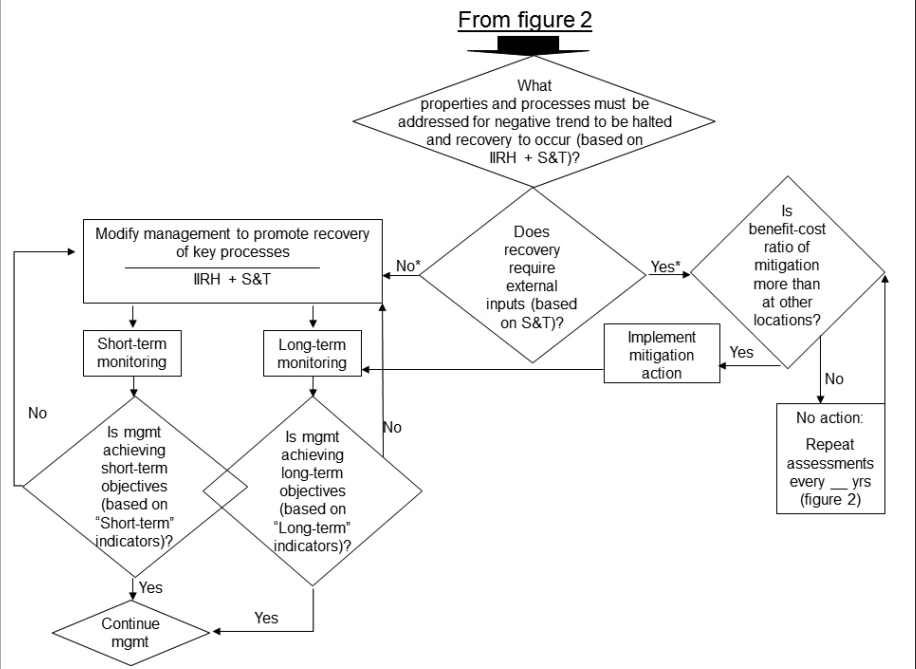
From figure 2

What properties and processes must be addressed for negative trend to be halted and recovery to occur (based on IIRH + S&T)?

Does recovery require external inputs (based on S&T)?

No*

Yes*

Modify management to promote recovery of key processes

IIRH + S&T

Is benefit-cost ratio of mitigation more than at other locations?

Implement mitigation action

Yes

No

No action: Repeat assessments every __ yrs (figure 2)

Short-term monitoring

Long-term monitoring

No

No

Is mgmt achieving short-term objectives (based on "Short-term" indicators)?

Is mgmt achieving long-term objectives (based on "Long-term" indicators)?

Yes

Yes

Continue mgmt